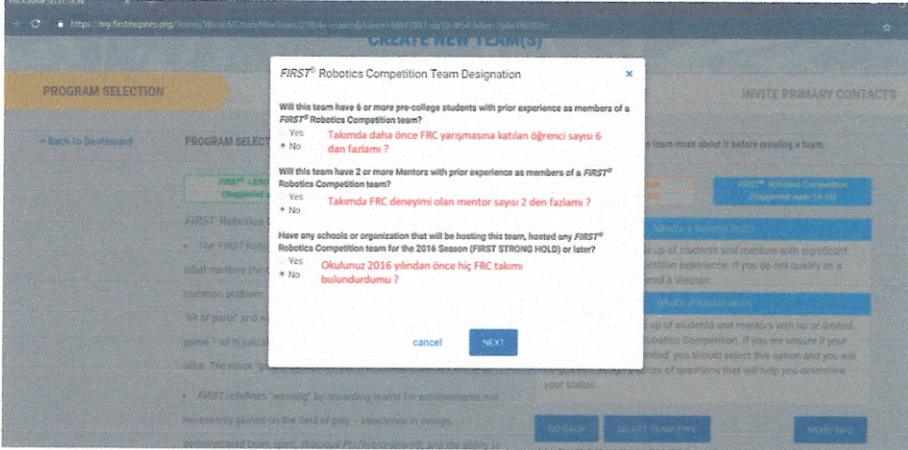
https://my.firstinspires.org/Teams/Wizard/CreateNewTeam/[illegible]

CREATE NEW TEAM(S)

PROGRAM SELECTION

INVITE PRIMARY CONTACTS

« Back to Dashboard

PROGRAM SELECT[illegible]

*FIRST*® Robotics Competition Team Designation

Will this team have 6 or more pre-college students with prior experience as members of a *FIRST*® Robotics Competition team?

Yes

No

Takımda daha önce FRC yarışmasına katılan öğrenci sayısı 6 dan fazlamı ?

Will this team have 2 or more Mentors with prior experience as members of a *FIRST*® Robotics Competition team?

Yes

No

Takımda FRC deneyimi olan mentor sayısı 2 den fazlamı ?

Have any schools or organization that will be hosting this team, hosted any *FIRST*® Robotics Competition team for the 2016 Season (FIRST STRONG HOLD) or later?

Yes

No

Okulunuz 2016 yılından önce hiç FRC takımı bulundurdumu ?

cancel

NEXT

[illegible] learn more about it before creating a team.

FIRST® Robotics Competition (Suggested ages 14-18)

What's a Veteran team?

What's a Rookie team?

GO BACK

SELECT TEAM TYPE

MORE INFO